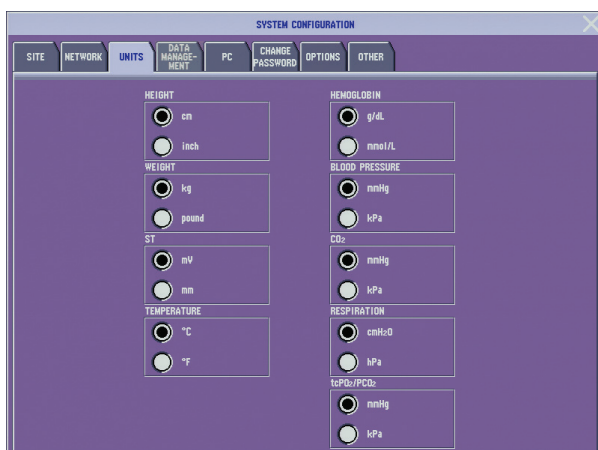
SYSTEM CONFIGURATION

SITE
NETWORK
UNITS
DATA MANAGEMENT
PC
CHANGE PASSWORD
OPTIONS
OTHER

HEIGHT
cm
inch

WEIGHT
kg
pound

ST
mV
mm

TEMPERATURE
°C
°F

HEMOGLOBIN
g/dL
mmol/L

BLOOD PRESSURE
mmHg
kPa

$CO_2$
mmHg
kPa

RESPIRATION
$cmH_2O$
hPa

$tcPO_2/PCO_2$
mmHg
kPa